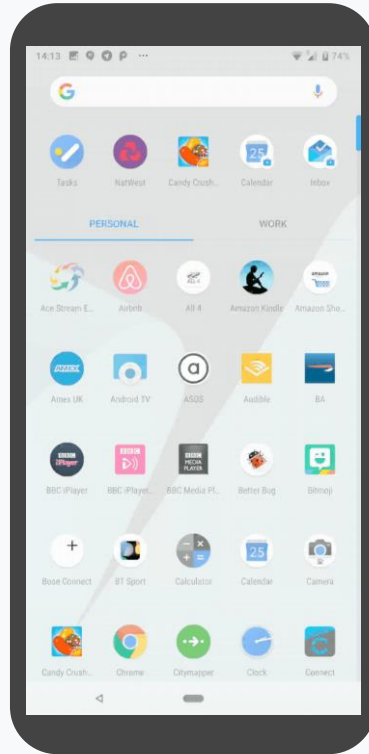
14:13 74%

G

Tasks NatWest Candy Crush... Calendar Inbox

PERSONAL WORK

Ace Stream E... Airbnb All 4 Amazon Kindle Amazon Sho...

Amex UK Android TV ASOS Audible BA

BBC iPlayer BBC iPlayer... BBC Media Pl... Better Bug Bitmoji

Bose Connect BT Sport Calculator Calendar Camera

Candy Crush... Chrome Citymapper Clock Connect